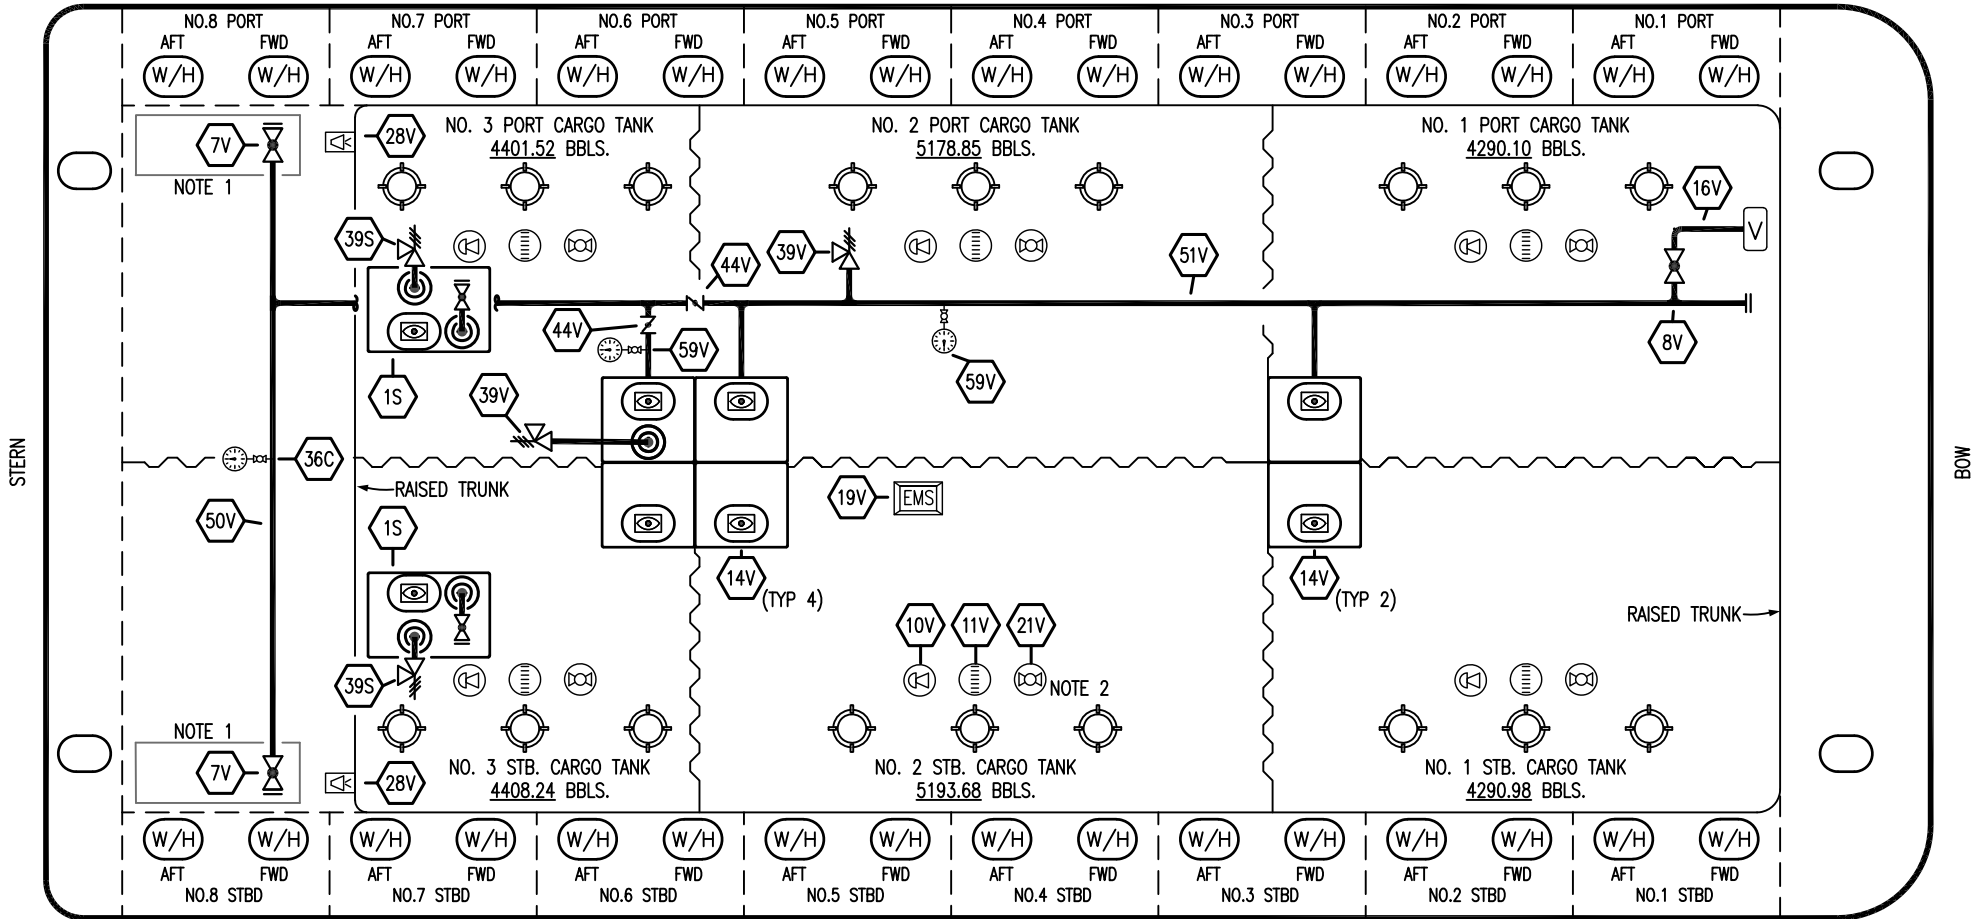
NO.8 PORT
AFT FWD
W/H W/H
NO.7 PORT
AFT FWD
W/H W/H
NO.6 PORT
AFT FWD
W/H W/H
NO.5 PORT
AFT FWD
W/H W/H
NO.4 PORT
AFT FWD
W/H W/H
NO.3 PORT
AFT FWD
W/H W/H
NO.2 PORT
AFT FWD
W/H W/H
NO.1 PORT
AFT FWD
W/H W/H

7V
NOTE 1
28V
NO. 3 PORT CARGO TANK
4401.52 BBLS.
NO. 2 PORT CARGO TANK
5178.85 BBLS.
NO. 1 PORT CARGO TANK
4290.10 BBLS.
16V
V
39S
44V
39V
51V
44V
59V
8V
59V
1S
39V

STERN
36C
RAISED TRUNK
BOW
50V
19V
EMS
1S
14V
(TYP 4)
14V
(TYP 2)
RAISED TRUNK
10V
11V
21V
NOTE 2
39S
NOTE 1
7V
28V
NO. 3 STB. CARGO TANK
4408.24 BBLS.
NO. 2 STB. CARGO TANK
5193.68 BBLS.
NO. 1 STB. CARGO TANK
4290.98 BBLS.

W/H W/H
AFT FWD
NO.8 STBD
W/H W/H
AFT FWD
NO.7 STBD
W/H W/H
AFT FWD
NO.6 STBD
W/H W/H
AFT FWD
NO.5 STBD
W/H W/H
AFT FWD
NO.4 STBD
W/H W/H
AFT FWD
NO.3 STBD
W/H W/H
AFT FWD
NO.2 STBD
W/H W/H
AFT FWD
NO.1 STBD